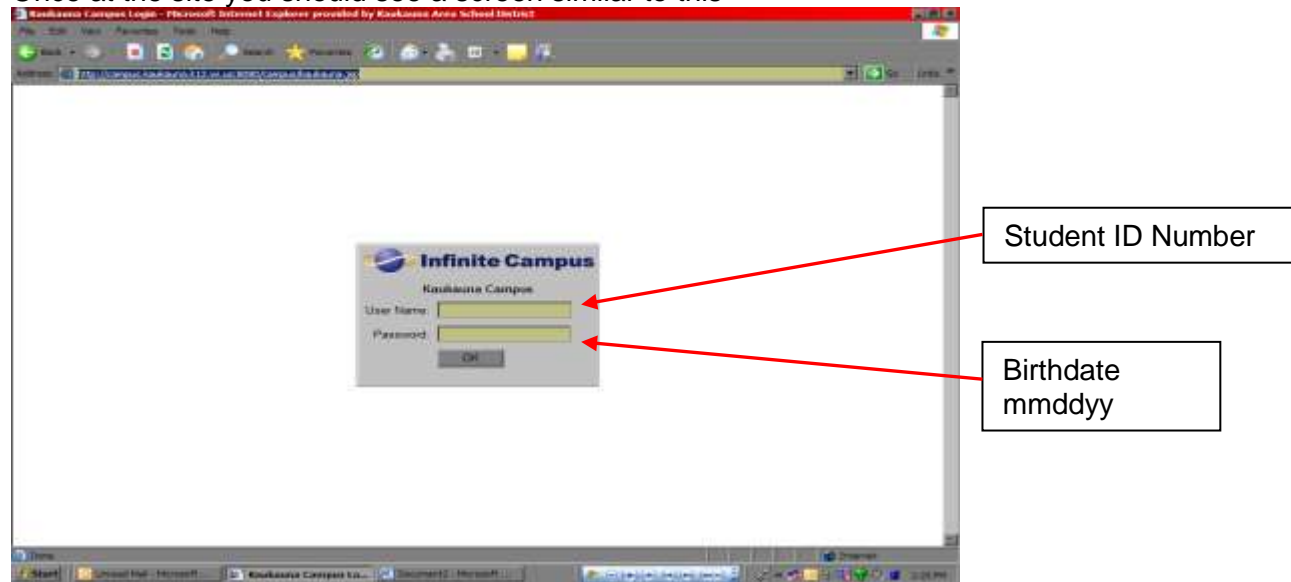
Once at the site you should see a screen similar to this

Kaukauna Campus Login - Microsoft Internet Explorer provided by Kaukauna Area School District

File Edit View Favorites Tools Help

Back Search Favorites

Address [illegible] Go Links

Infinite Campus

Kaukauna Campus

User Name:

Password:

OK

Student ID Number

Birthdate mmddyy

Done Internet

Start Unread Mail - Microsoft ... Kaukauna Campus Lo... Document2 - Microsoft ... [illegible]